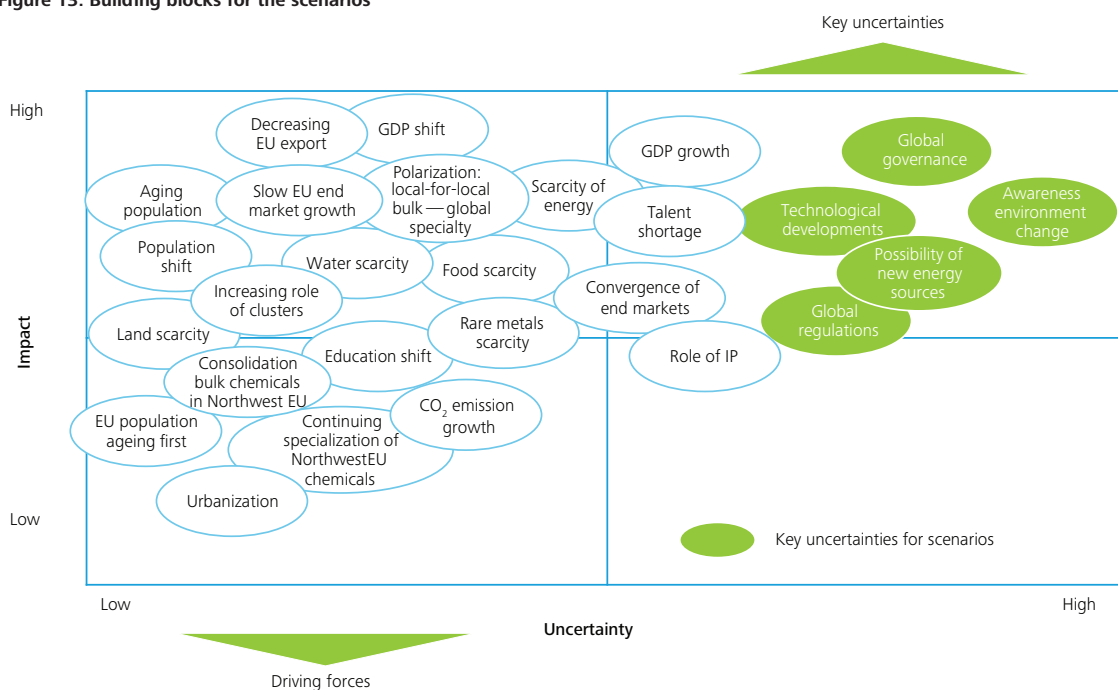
Figure 13: Building blocks for the scenarios

Key uncertainties

High

Decreasing EU export

GDP shift

Aging population

Slow EU end market growth

Polarization: local-for-local bulk — global specialty

Scarcity of energy

GDP growth

Talent shortage

Global governance

Awareness environment change

Technological developments

Possibility of new energy sources

Population shift

Water scarcity

Food scarcity

Increasing role of clusters

Convergence of end markets

Global regulations

Land scarcity

Rare metals scarcity

Education shift

Role of IP

Consolidation bulk chemicals in Northwest EU

$CO_2$ emission growth

EU population ageing first

Continuing specialization of NorthwestEU chemicals

Urbanization

Impact

Low

Key uncertainties for scenarios

Low

High

Uncertainty

Driving forces